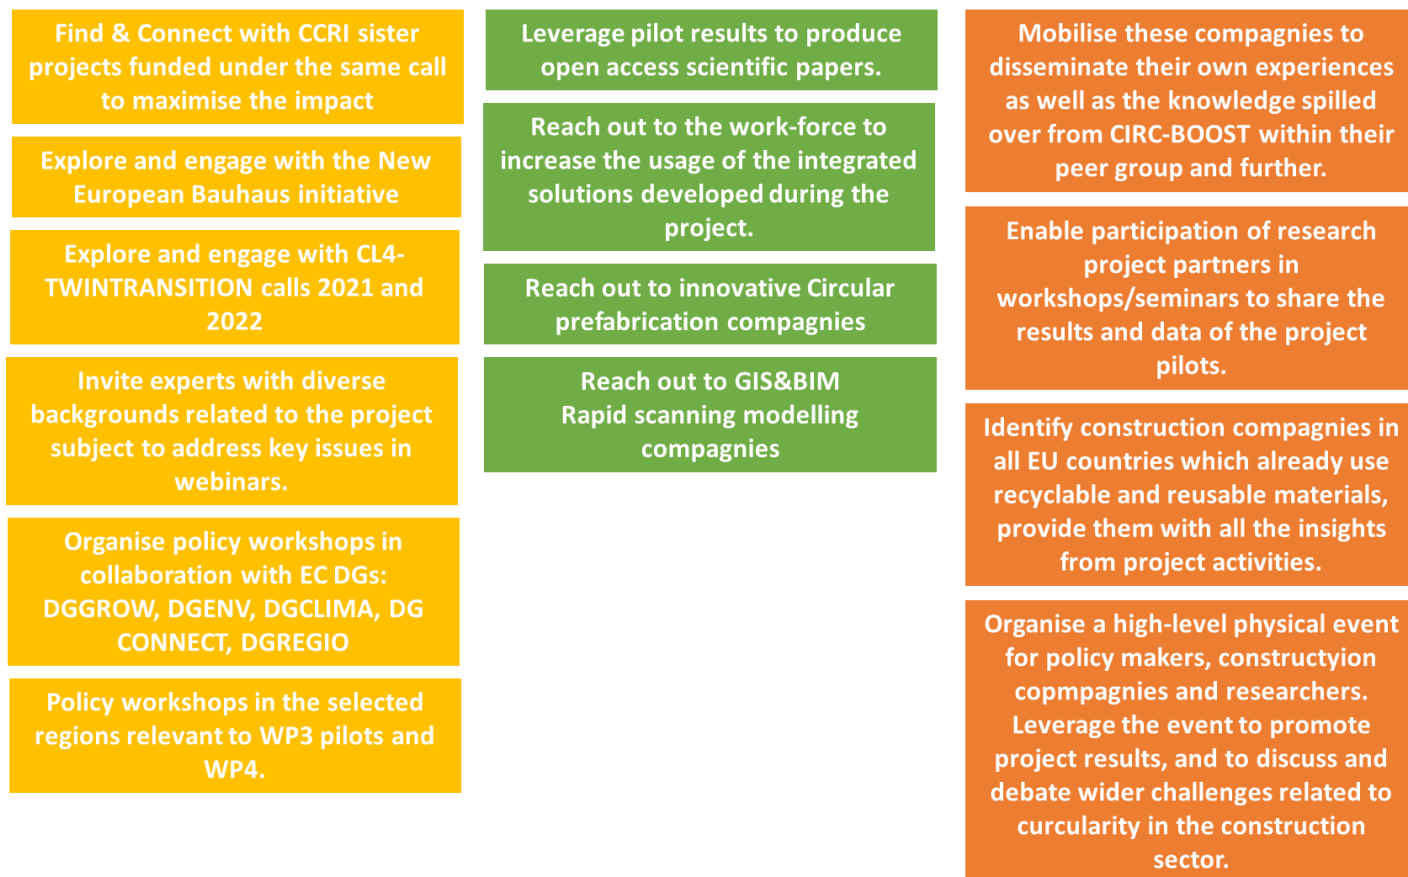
Find & Connect with CCRI sister projects funded under the same call to maximise the impact

Explore and engage with the New European Bauhaus initiative

Explore and engage with CL4-TWINTRANSITION calls 2021 and 2022

Invite experts with diverse backgrounds related to the project subject to address key issues in webinars.

Organise policy workshops in collaboration with EC DGs: DGGROW, DGENV, DGCLIMA, DG CONNECT, DGREGIO

Policy workshops in the selected regions relevant to WP3 pilots and WP4.

Leverage pilot results to produce open access scientific papers.

Reach out to the work-force to increase the usage of the integrated solutions developed during the project.

Reach out to innovative Circular prefabrication compagnies

Reach out to GIS&BIM Rapid scanning modelling compagnies

Mobilise these compagnies to disseminate their own experiences as well as the knowledge spilled over from CIRC-BOOST within their peer group and further.

Enable participation of research project partners in workshops/seminars to share the results and data of the project pilots.

Identify construction compagnies in all EU countries which already use recyclable and reusable materials, provide them with all the insights from project activities.

Organise a high-level physical event for policy makers, constructyion copmpagnies and researchers. Leverage the event to promote project results, and to discuss and debate wider challenges related to curcularity in the construction sector.